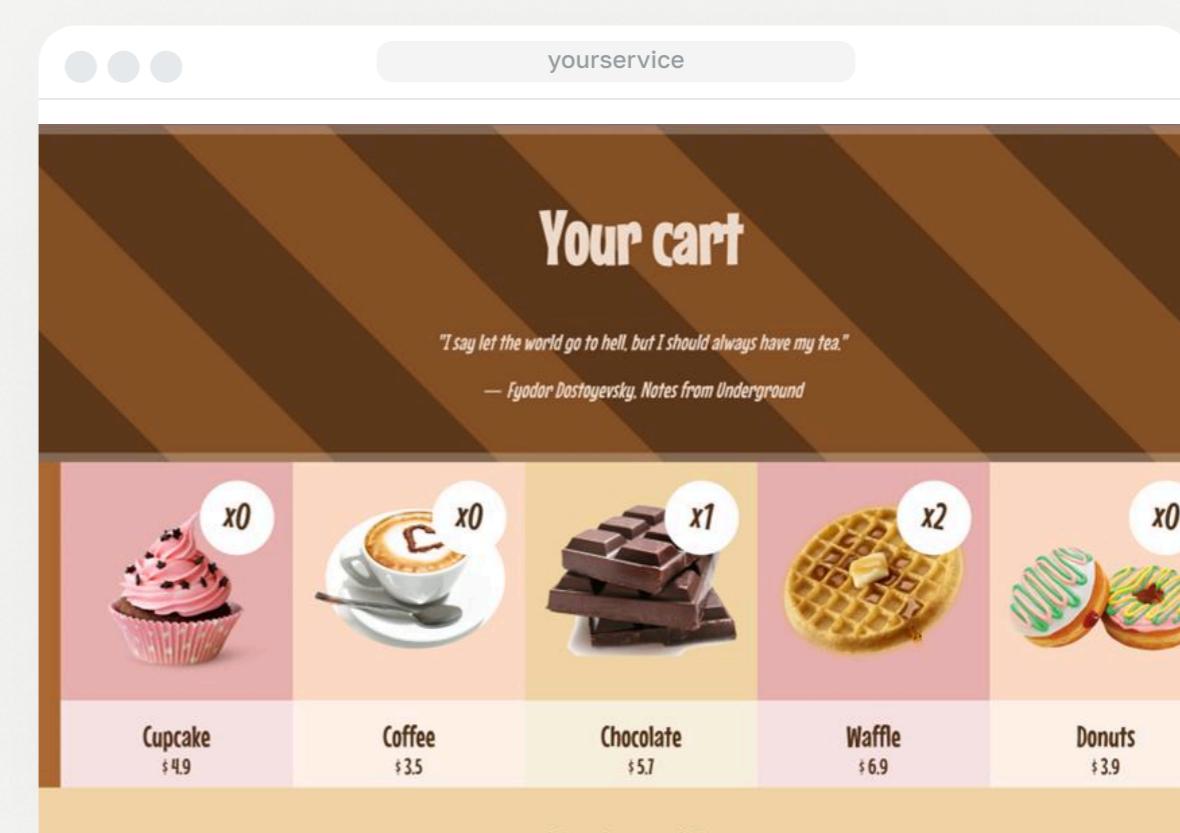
yourservice

Your cart

"I say let the world go to hell, but I should always have my tea."

— Fyodor Dostoyevsky, Notes from Underground

x0

Cupcake
$ 4.9

x0

Coffee
$ 3.5

x1

Chocolate
$ 5.7

x2

Waffle
$ 6.9

x0

Donuts
$ 3.9